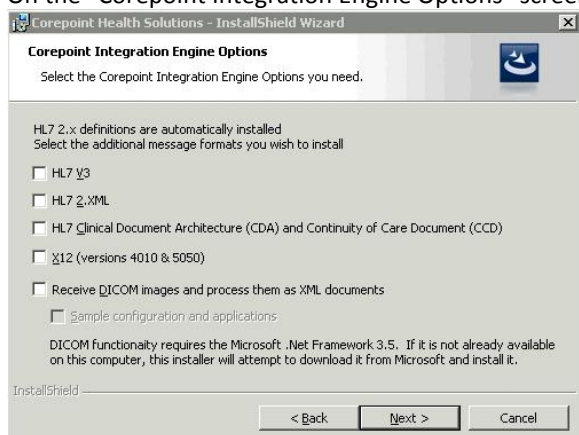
On the "Corepoint Integration Engine Options" scre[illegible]

Corepoint Health Solutions - InstallShield Wizard

Corepoint Integration Engine Options

Select the Corepoint Integration Engine Options you need.

HL7 2.x definitions are automatically installed
Select the additional message formats you wish to install

HL7 V3

HL7 2.XML

HL7 Clinical Document Architecture (CDA) and Continuity of Care Document (CCD)

X12 (versions 4010 & 5050)

Receive DICOM images and process them as XML documents

Sample configuration and applications

DICOM functionaity requires the Microsoft .Net Framework 3.5. If it is not already available on this computer, this installer will attempt to download it from Microsoft and install it.

InstallShield

< Back

Next >

Cancel